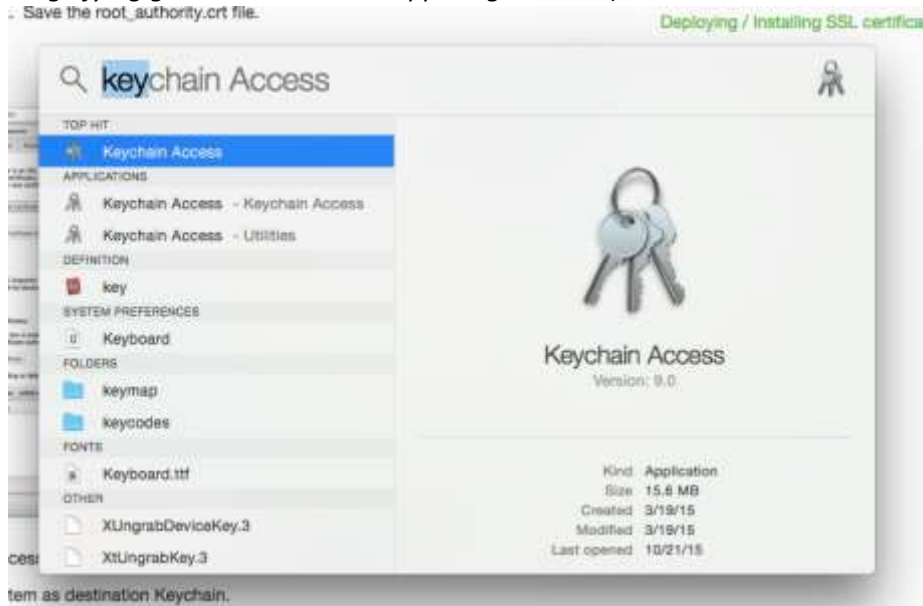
. Save the root_authority.crt file.

Deploying / Installing SSL certifica

keychain Access

TOP HIT

Keychain Access

APPLICATIONS

Keychain Access - Keychain Access

Keychain Access - Utilities

DEFINITION

key

SYSTEM PREFERENCES

Keyboard

FOLDERS

keymap

keycodes

FONTS

Keyboard.ttf

OTHER

XUngrabDeviceKey.3

XtUngrabKey.3

Keychain Access

Version: 9.0

| | |
|---|---|
| Kind | Application |
| Size | 15.6 MB |
| Created | 3/19/15 |
| Modified | 3/19/15 |
| Last opened | 10/21/15 |

ces

tem as destination Keychain.